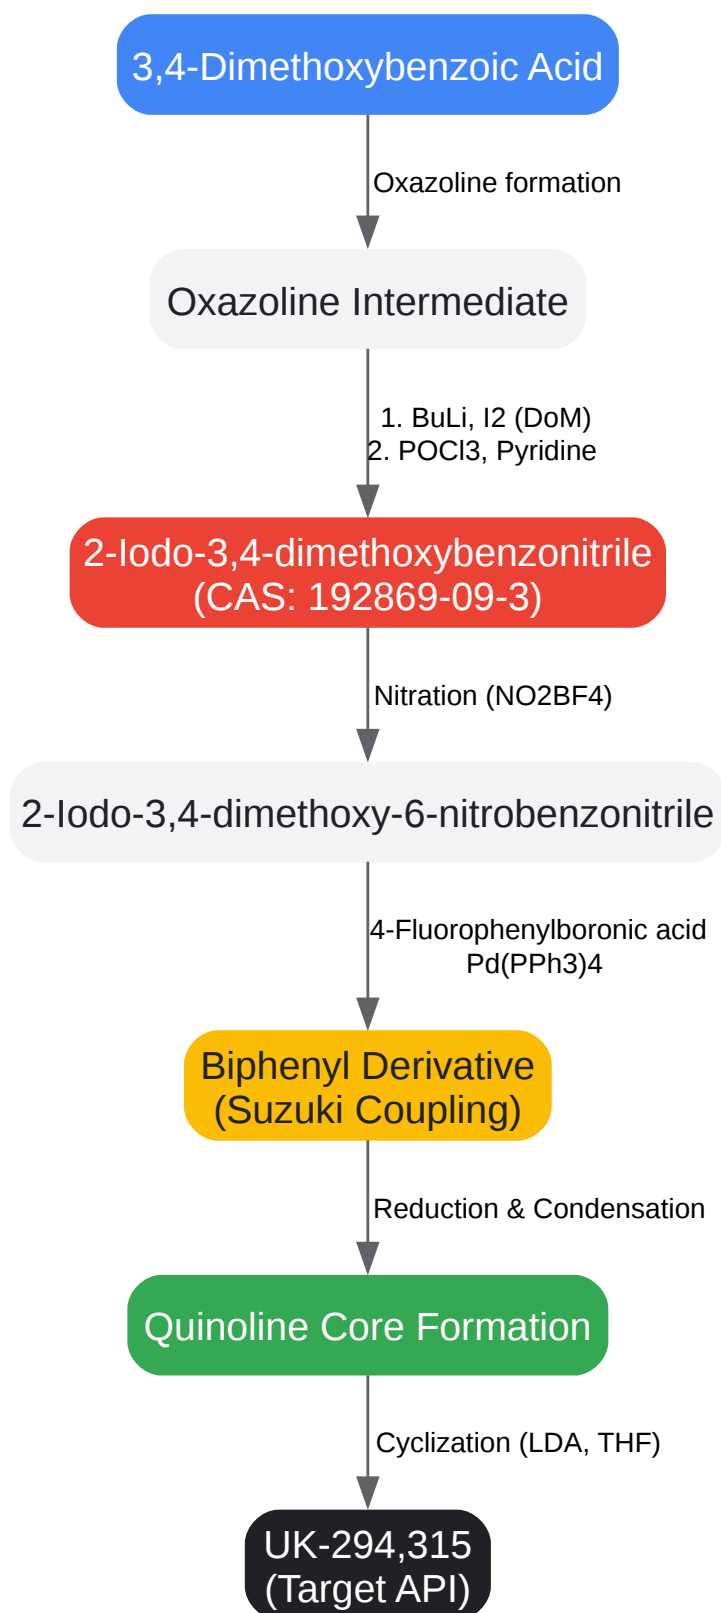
3,4-Dimethoxybenzoic Acid

Oxazoline formation

Oxazoline Intermediate

1. BuLi, I2 (DoM)
2. POCl3, Pyridine

2-Iodo-3,4-dimethoxybenzonitrile
(CAS: 192869-09-3)

Nitration (NO2BF4)

2-Iodo-3,4-dimethoxy-6-nitrobenzonitrile

4-Fluorophenylboronic acid
Pd(PPh3)4

Biphenyl Derivative
(Suzuki Coupling)

Reduction & Condensation

Quinoline Core Formation

Cyclization (LDA, THF)

UK-294,315
(Target API)